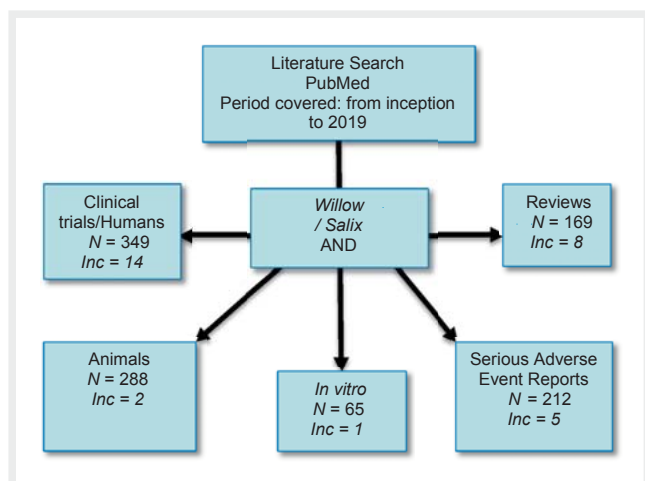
Literature Search
PubMed
Period covered: from inception to 2019

Willow / Salix AND

Clinical trials/Humans
$N$ = 349
$Inc$ = 14

Reviews
$N$ = 169
$Inc$ = 8

Animals
$N$ = 288
$Inc$ = 2

In vitro
$N$ = 65
$Inc$ = 1

Serious Adverse Event Reports
$N$ = 212
$Inc$ = 5